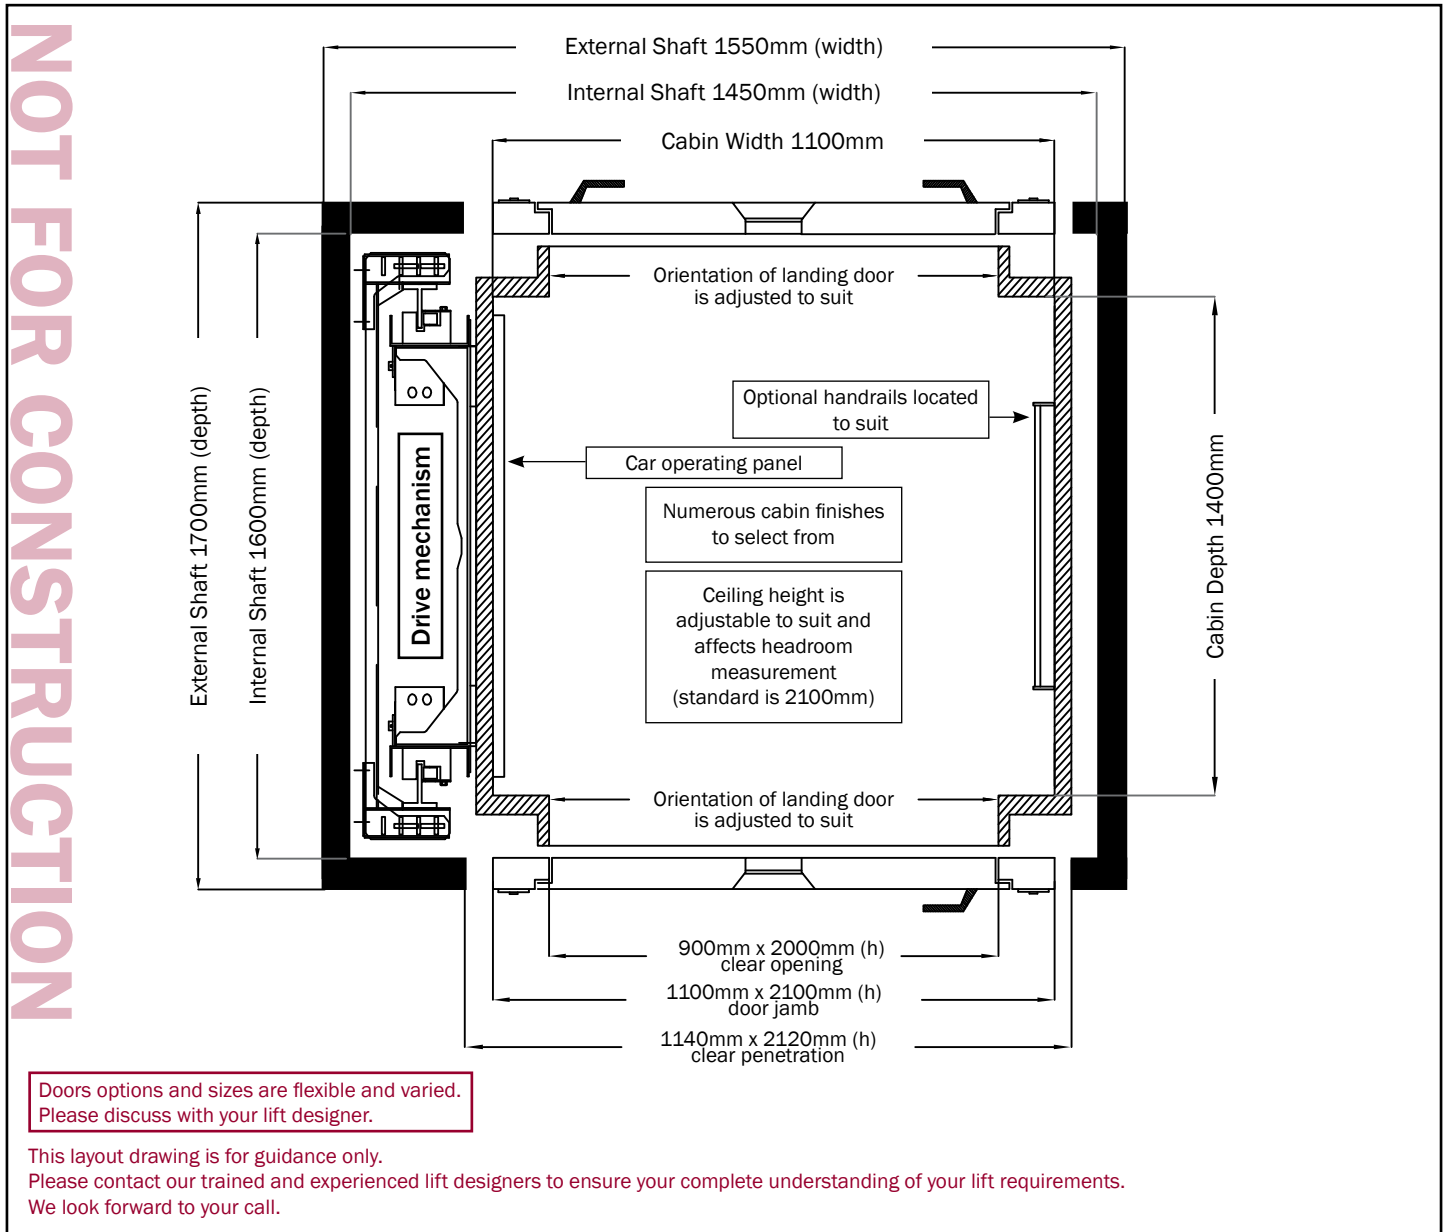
NOT FOR CONSTRUCTION

External Shaft 1550mm (width)

Internal Shaft 1450mm (width)

Cabin Width 1100mm

Orientation of landing door is adjusted to suit

Optional handrails located to suit

Car operating panel

Numerous cabin finishes to select from

Ceiling height is adjustable to suit and affects headroom measurement (standard is 2100mm)

Drive mechanism

External Shaft 1700mm (depth)

Internal Shaft 1600mm (depth)

Cabin Depth 1400mm

Orientation of landing door is adjusted to suit

900mm x 2000mm (h) clear opening

1100mm x 2100mm (h) door jamb

1140mm x 2120mm (h) clear penetration

Doors options and sizes are flexible and varied. Please discuss with your lift designer.

This layout drawing is for guidance only.
Please contact our trained and experienced lift designers to ensure your complete understanding of your lift requirements.
We look forward to your call.